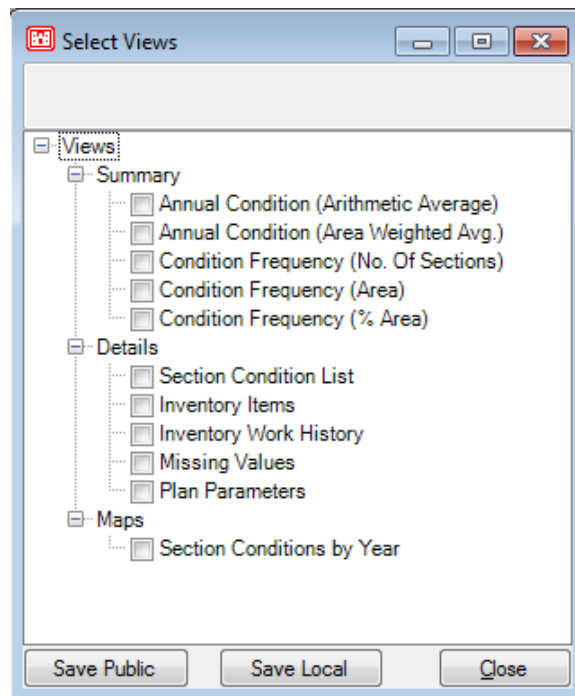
Select Views

Views
Summary
Annual Condition (Arithmetic Average)
Annual Condition (Area Weighted Avg.)
Condition Frequency (No. Of Sections)
Condition Frequency (Area)
Condition Frequency (% Area)
Details
Section Condition List
Inventory Items
Inventory Work History
Missing Values
Plan Parameters
Maps
Section Conditions by Year

Save Public
Save Local
Close